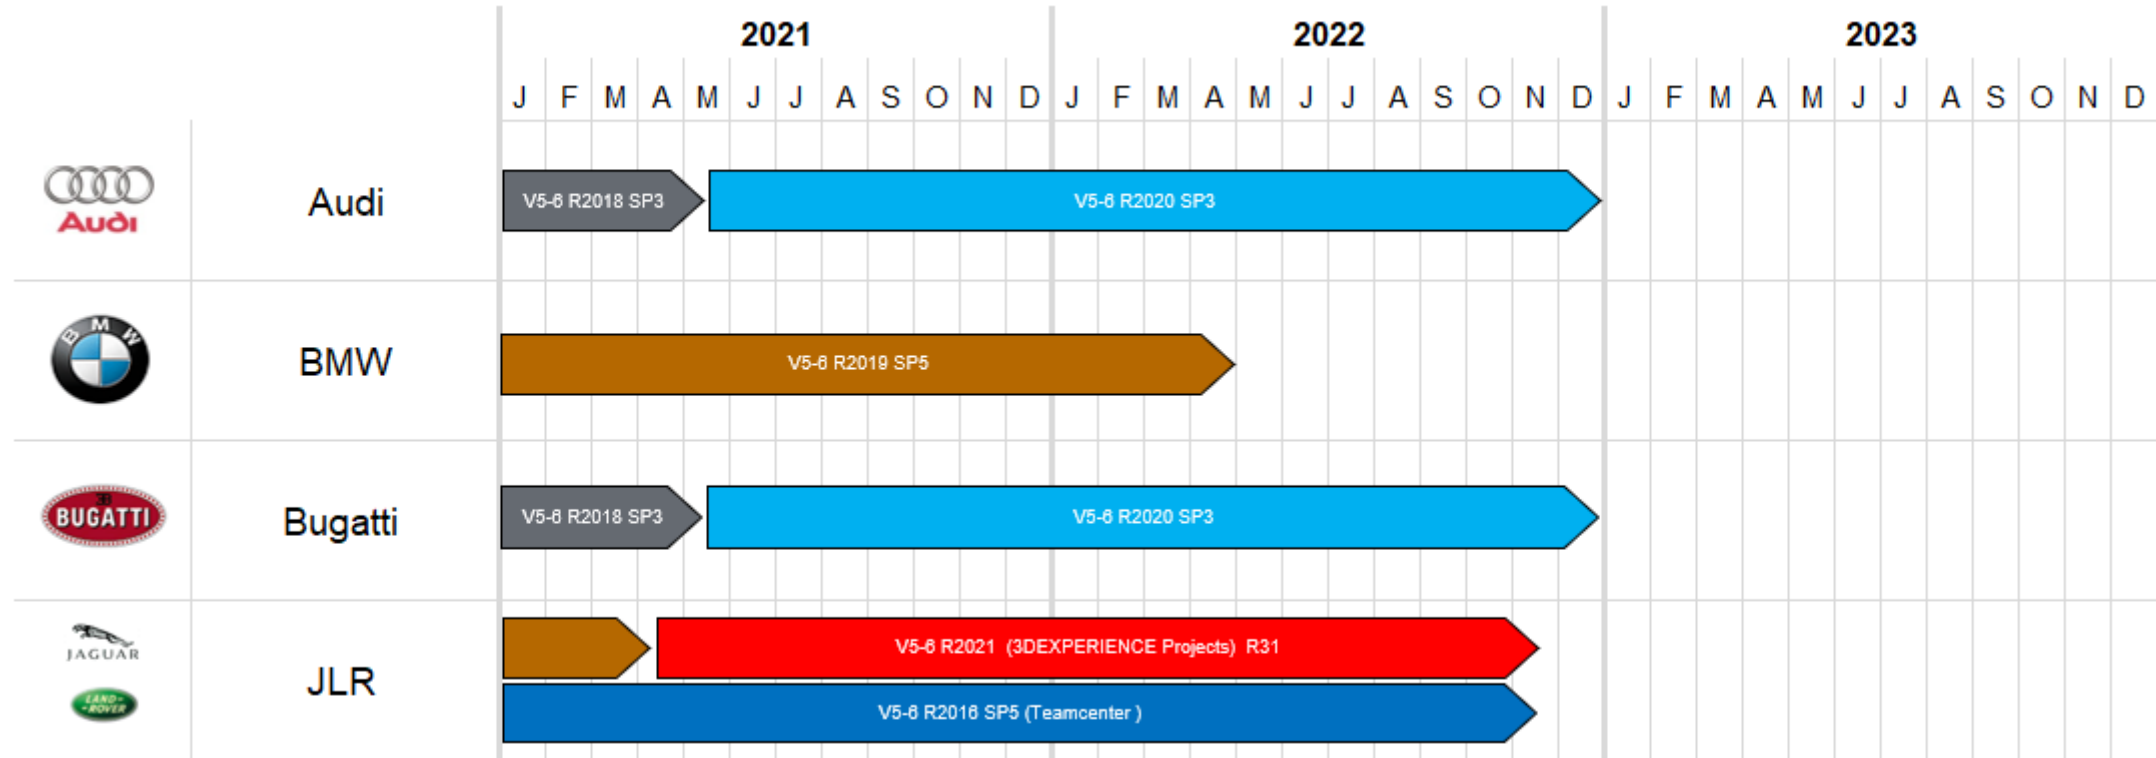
2021 2022 2023

J F M A M J J A S O N D J F M A M J J A S O N D J F M A M J J A S O N D

Audi Audi V5-6 R2018 SP3 V5-6 R2020 SP3

BMW BMW V5-6 R2019 SP5

BUGATTI Bugatti V5-6 R2018 SP3 V5-6 R2020 SP3

JAGUAR LAND ROVER JLR V5-6 R2021 (3DEXPERIENCE Projects) R31

V5-6 R2016 SP5 (Teamcenter )